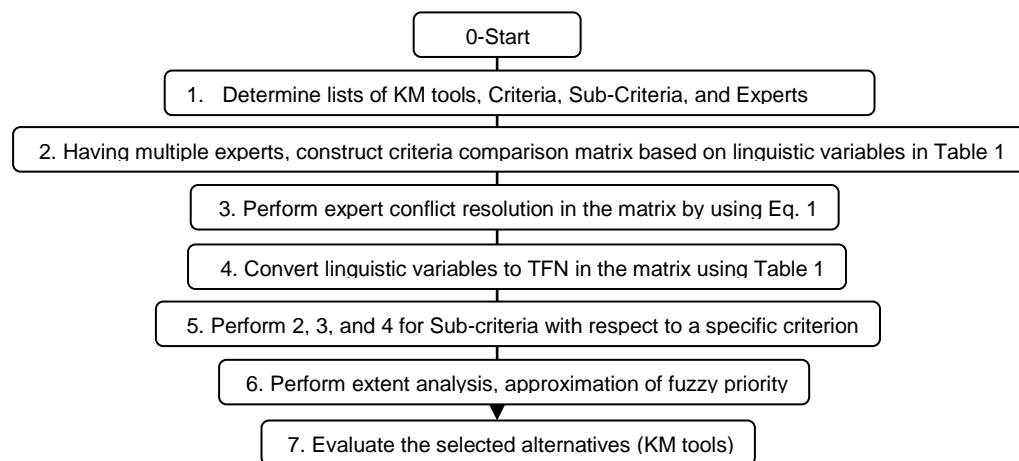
0-Start

1. Determine lists of KM tools, Criteria, Sub-Criteria, and Experts

2. Having multiple experts, construct criteria comparison matrix based on linguistic variables in Table 1

3. Perform expert conflict resolution in the matrix by using Eq. 1

4. Convert linguistic variables to TFN in the matrix using Table 1

5. Perform 2, 3, and 4 for Sub-criteria with respect to a specific criterion

6. Perform extent analysis, approximation of fuzzy priority

7. Evaluate the selected alternatives (KM tools)